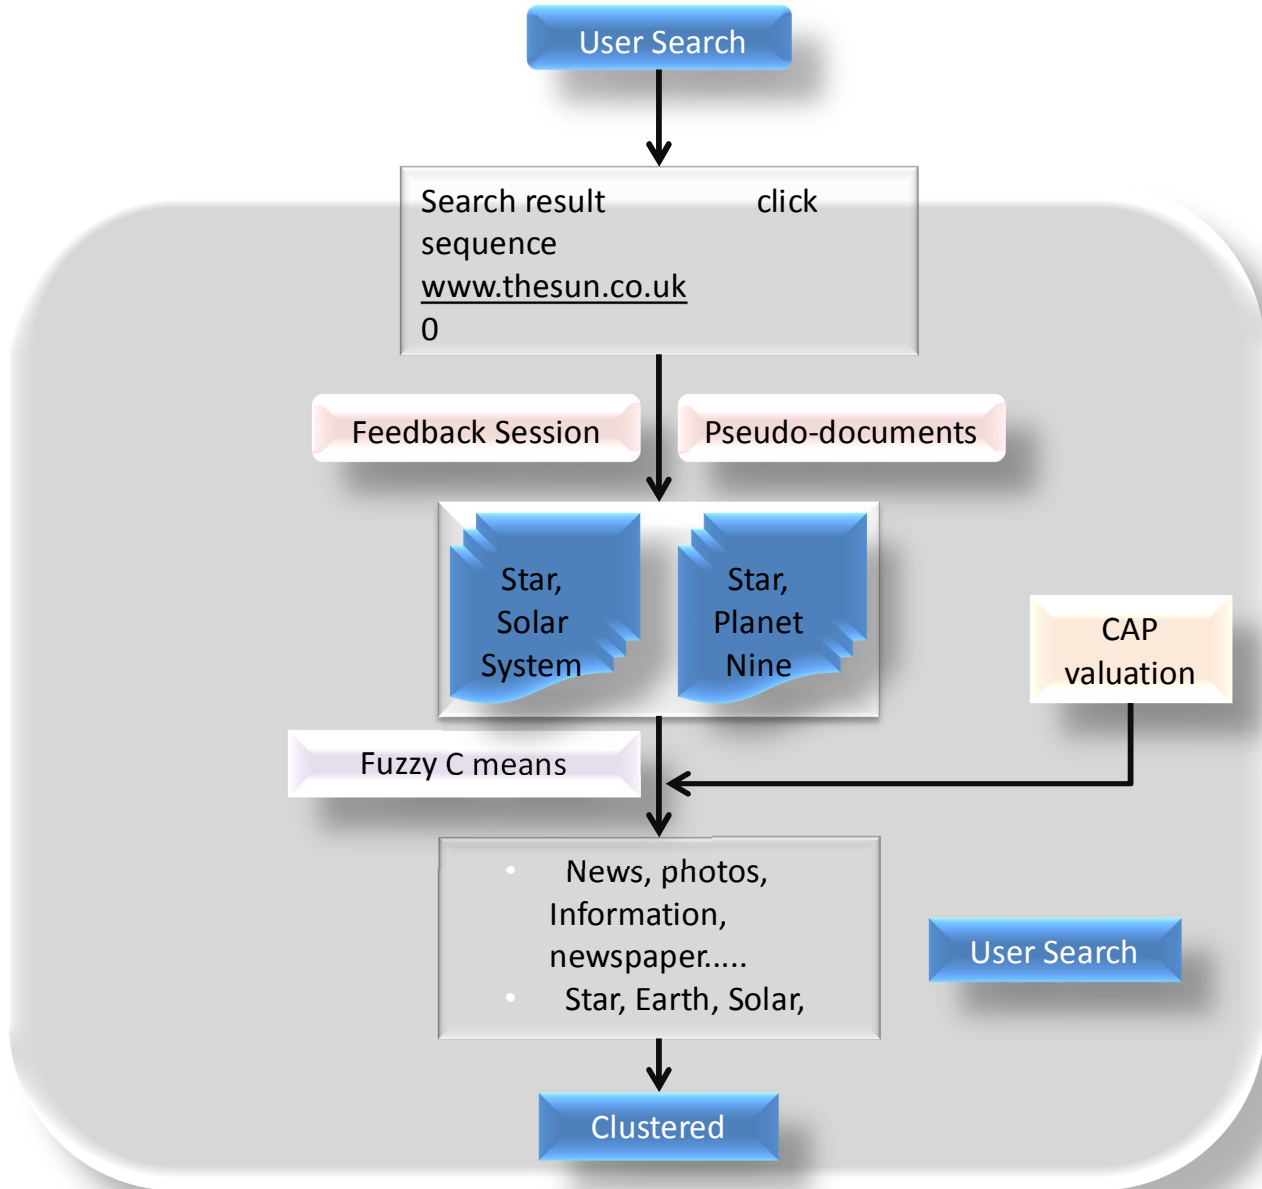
User Search

Search result click sequence
www.thesun.co.uk
0

Feedback Session

Pseudo-documents

Star, Solar System

Star, Planet Nine

CAP valuation

Fuzzy C means

- News, photos, Information, newspaper.....
- Star, Earth, Solar,

User Search

Clustered